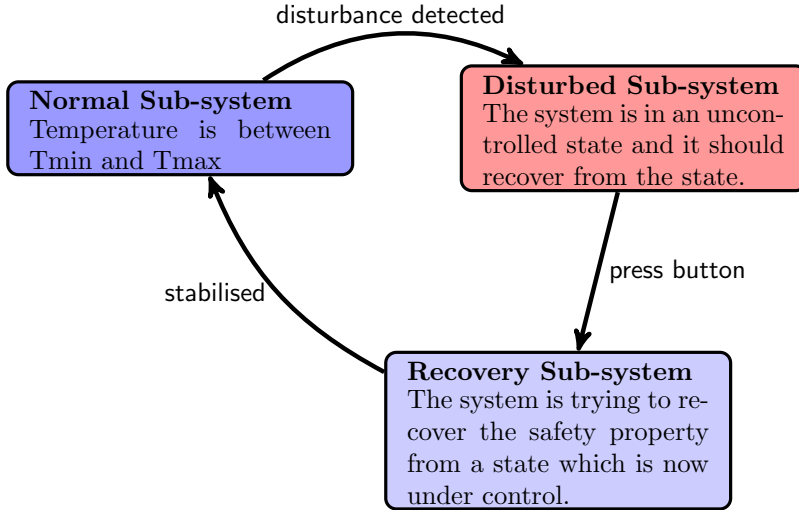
disturbance detected

**Normal Sub-system**
Temperature is between Tmin and Tmax

**Disturbed Sub-system**
The system is in an uncontrolled state and it should recover from the state.

press button

stabilised

**Recovery Sub-system**
The system is trying to recover the safety property from a state which is now under control.